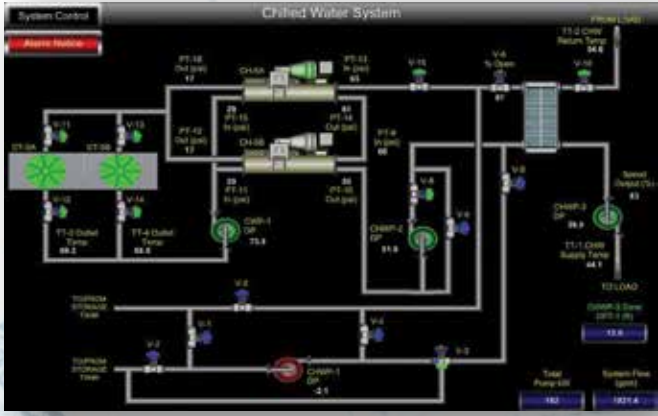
System Control

Alarm Notice

Chilled Water System

FROM LOAD

TT-2 CHW Return Temp
54.6

V-6 % Open
87

V-10

V-15

PT-16 Out (psi)
17

CH-0A

PT-13 In (psi)
65

29

PT-15 In (psi)

45

PT-14 Out (psi)

PT-12 Out (psi)
17

CH-0B

PT-9 In (psi)
66

V-11

V-13

CT-0A

CT-0B

V-12

V-14

TT-3 Outlet Temp
69.2

TT-4 Outlet Temp
68.6

29

PT-11 In (psi)

PT-10 Out (psi)

CHWP-1 DP
73.4

V-8

CHWP-2 DP
51.8

V-9

V-7

V-8

Speed Output (%)
83

CHWP-3 DP
29.3

TT-1 CHW Supply Temp
44.1

TO LOAD

CHWP-3 Zone DPT-1 (ft)
13.6

TO/FROM STORAGE TANK

V-5

V-1

V-4

TO/FROM STORAGE TANK

V-2

CHWP-1 DP
-2.1

V-3

Total Pump kW
182

System Flow (gpm)
1831.4